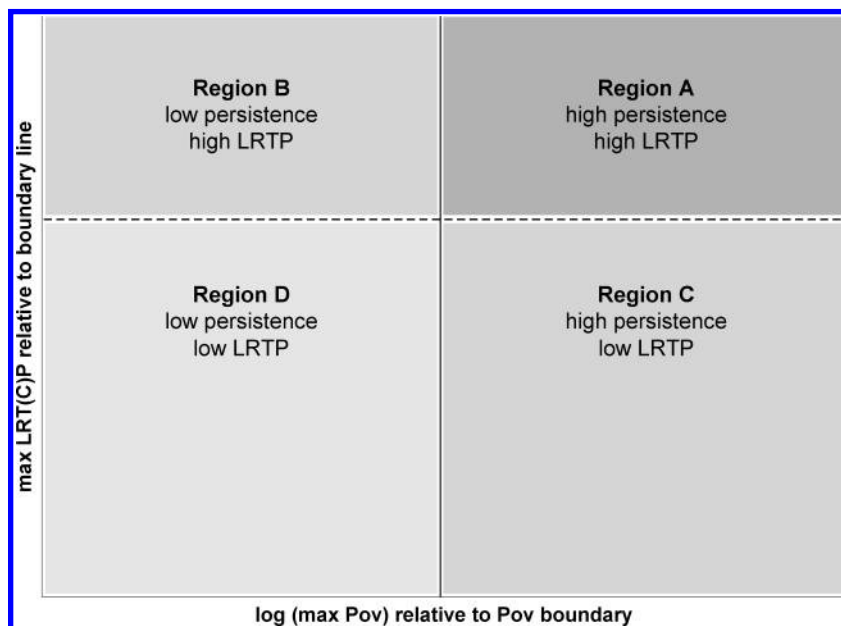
max LRT(C)P relative to boundary line

Region B
low persistence
high LRTP

Region A
high persistence
high LRTP

Region D
low persistence
low LRTP

Region C
high persistence
low LRTP

log (max Pov) relative to Pov boundary